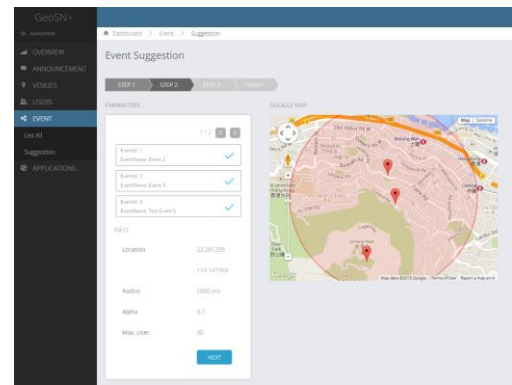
GeoSN+

NAVIGATION

OVERVIEW

ANNOUNCEMENT

VENUES

USERS

EVENT

List All

Suggestion

APPLICATIONS

Dashboard > Event > Suggestion

Event Suggestion

STEP 1 STEP 2 STEP 3 FINISH

PARAMETERS

GOOGLE MAP

1 / 2

Event 1
EventName: Event 2

Event 2
EventName: Event 3

Event 3
EventName: Test Event 5

PSP-D

Location 22.281209

114.147168

Radius 1000 (m)

Alpha 0.7

Max. User 30

NEXT

Map Satellite

Map data ©2015 Google Terms of Use Report a map error